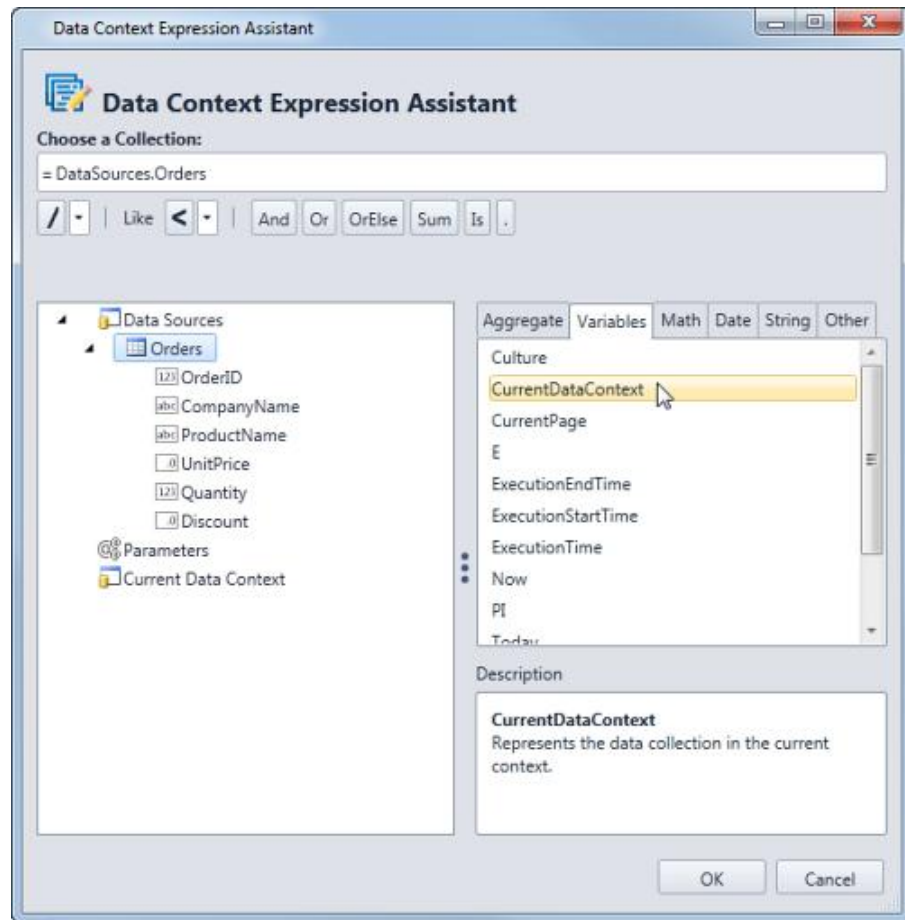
Data Context Expression Assistant

Data Context Expression Assistant

Choose a Collection:

= DataSources.Orders

/ | Like < | And Or OrElse Sum Is .

Data Sources
Orders
123 OrderID
abc CompanyName
abc ProductName
.0 UnitPrice
123 Quantity
.0 Discount
Parameters
Current Data Context

Aggregate | Variables | Math | Date | String | Other

Culture
CurrentDataContext
CurrentPage
E
ExecutionEndTime
ExecutionStartTime
ExecutionTime
Now
PI
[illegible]

Description

CurrentDataContext
Represents the data collection in the current context.

OK Cancel